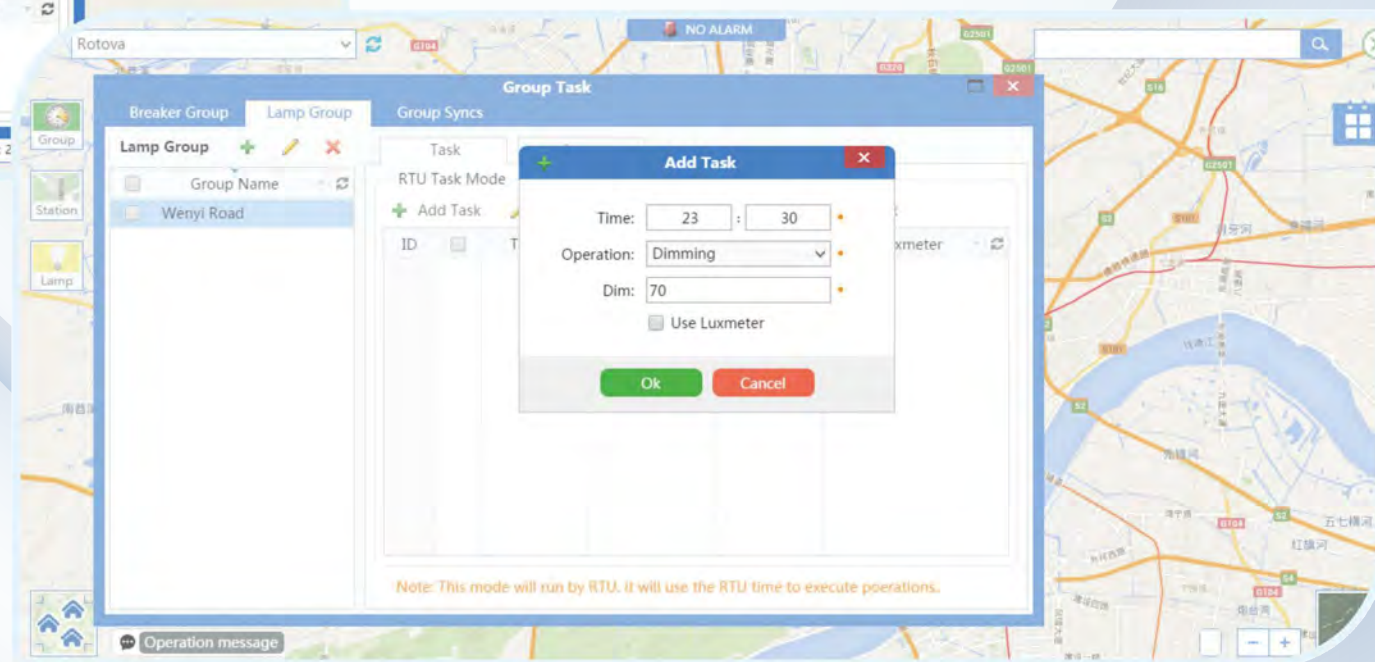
Rotova

NO ALARM

Group

Station

Lamp

Group Task

Breaker Group

Lamp Group

Group Syncs

Lamp Group

Group Name

Wenyi Road

Task

RTU Task Mode

Add Task

ID

T

uxmeter

Add Task

Time: 23 : 30

Operation: Dimming

Dim: 70

Use Luxmeter

Ok

Cancel

Note: This mode will run by RTU. It will use the RTU time to execute poerations.

Operation message